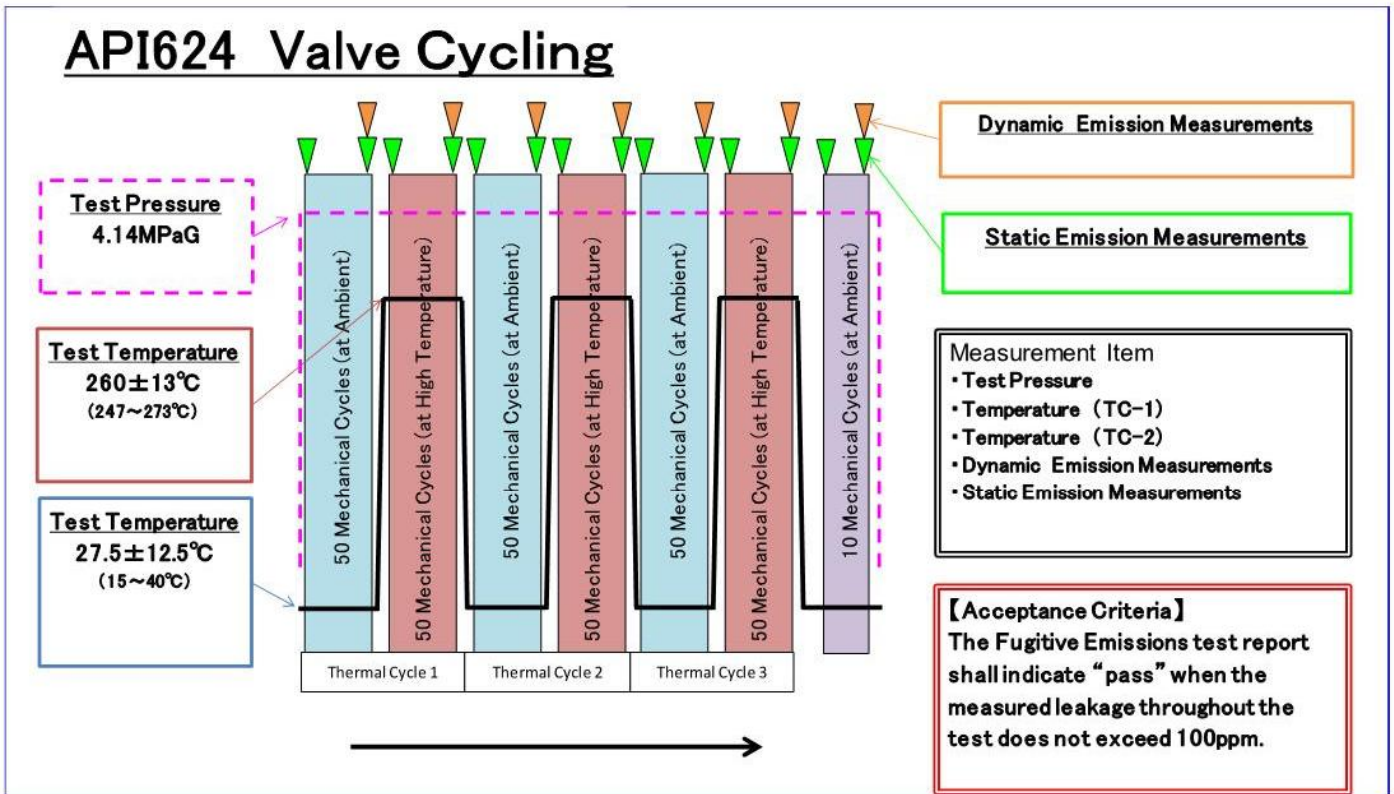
API624 Valve Cycling

Test Pressure
4.14MPaG

Test Temperature
260±13℃
(247~273℃)

Test Temperature
27.5±12.5℃
(15~40℃)

50 Mechanical Cycles (at Ambient)

50 Mechanical Cycles (at High Temperature)

50 Mechanical Cycles (at Ambient)

50 Mechanical Cycles (at High Temperature)

50 Mechanical Cycles (at Ambient)

50 Mechanical Cycles (at High Temperature)

10 Mechanical Cycles (at Ambient)

| Thermal Cycle 1 | Thermal Cycle 2 | Thermal Cycle 3 |
|---|---|---|

Dynamic Emission Measurements

Static Emission Measurements

Measurement Item
・Test Pressure
・Temperature (TC-1)
・Temperature (TC-2)
・Dynamic Emission Measurements
・Static Emission Measurements

【Acceptance Criteria】
The Fugitive Emissions test report shall indicate "pass" when the measured leakage throughout the test does not exceed 100ppm.